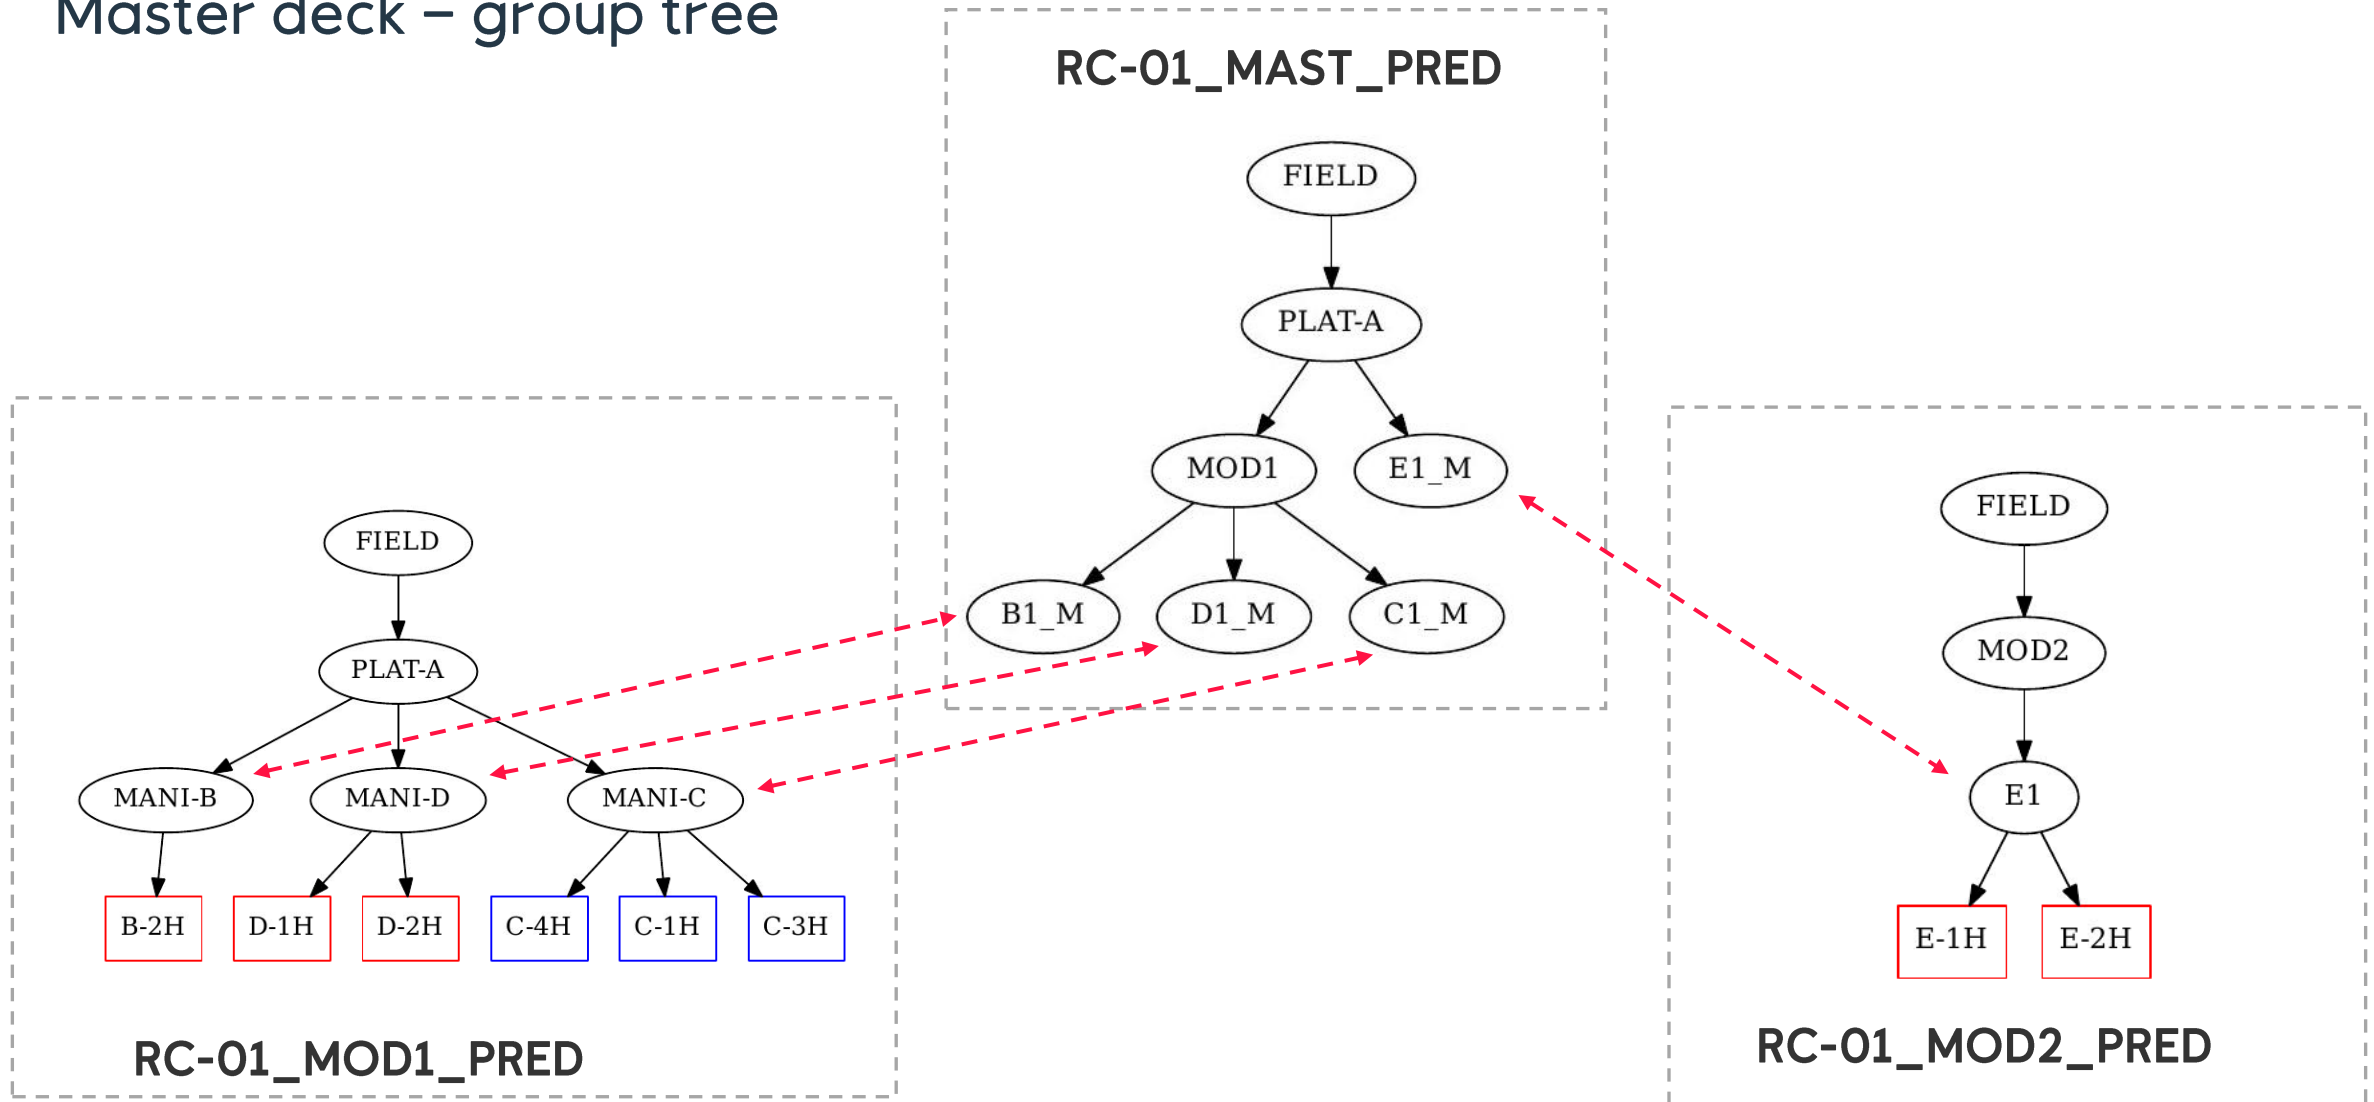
Master deck – group tree

RC-01_MAST_PRED

FIELD

PLAT-A

MOD1

E1_M

B1_M

D1_M

C1_M

FIELD

PLAT-A

MANI-B

MANI-D

MANI-C

B-2H

D-1H

D-2H

C-4H

C-1H

C-3H

RC-01_MOD1_PRED

FIELD

MOD2

E1

E-1H

E-2H

RC-01_MOD2_PRED